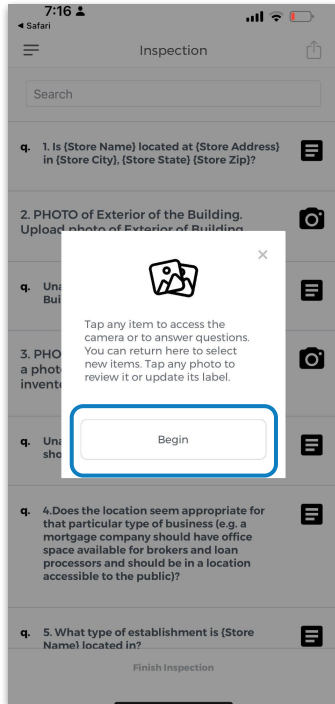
7:16
◂ Safari

Inspection

Search

q. 1. Is {Store Name} located at {Store Address} in {Store City}, {Store State} {Store Zip}?

2. PHOTO of Exterior of the Building. Upload photo of Exterior of Building

q. Una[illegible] Bui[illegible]

3. PHO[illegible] a photo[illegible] invent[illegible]

q. Una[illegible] sho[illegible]

×

Tap any item to access the camera or to answer questions. You can return here to select new items. Tap any photo to review it or update its label.

Begin

q. 4.Does the location seem appropriate for that particular type of business (e.g. a mortgage company should have office space available for brokers and loan processors and should be in a location accessible to the public)?

q. 5. What type of establishment is {Store Name) located in?

Finish Inspection